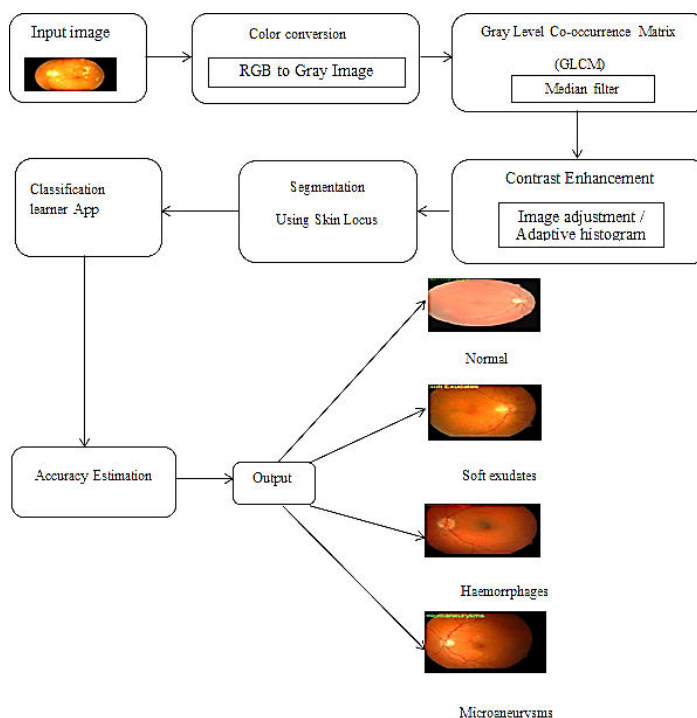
Input image

Color conversion

RGB to Gray Image

Gray Level Co-occurrence Matrix (GLCM)

Median filter

Classification learner App

Segmentation Using Skin Locus

Contrast Enhancement

Image adjustment / Adaptive histogram

Normal

Soft Exudates

Soft exudates

Accuracy Estimation

Output

Haemorrphages

Microaneurysms

Microaneurysms